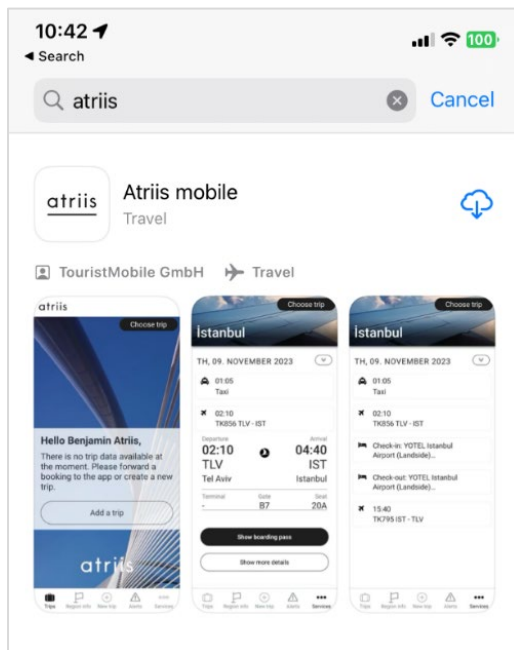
10:42
◂ Search
atriis
Cancel

atriis
Atriis mobile
Travel

TouristMobile GmbH
Travel

atriis
Choose trip
Hello Benjamin Atriis,
There is no trip data available at the moment. Please forward a booking to the app or create a new trip.
Add a trip
atriis
Trips Region info New trip Alerts Services

Choose trip
İstanbul
TH, 09. NOVEMBER 2023
01:05
Taxi
02:10
TK856 TLV - IST
Departure
02:10
TLV
Tel Aviv
Arrival
04:40
IST
Istanbul
Terminal
-
Gate
B7
Seat
20A
Show boarding pass
Show more details
Trips Region info New trip Alerts Services

Choose trip
İstanbul
TH, 09. NOVEMBER 2023
01:05
Taxi
02:10
TK856 TLV - IST
Check-in: YOTEL Istanbul Airport (Landside)...
Check-out: YOTEL Istanbul Airport (Landside)...
15:40
TK795 IST - TLV
Trips Region info New trip Alerts Services